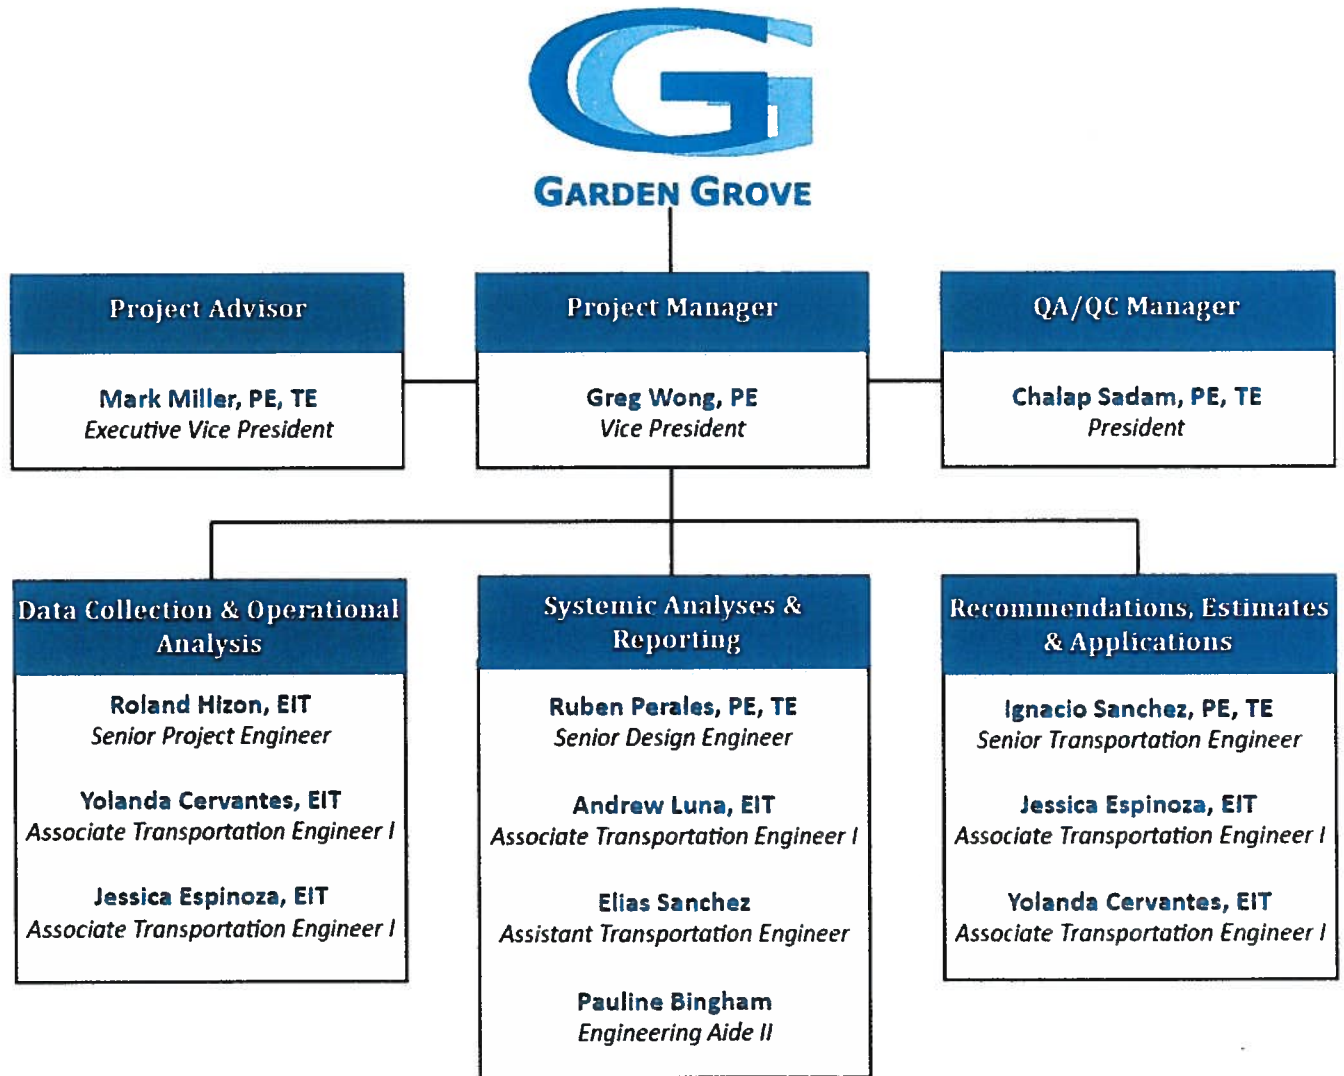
GARDEN GROVE

Project Advisor

Mark Miller, PE, TE
Executive Vice President

Project Manager

Greg Wong, PE
Vice President

QA/QC Manager

Chalap Sadam, PE, TE
President

Data Collection & Operational Analysis

Roland Hizon, EIT
Senior Project Engineer

Yolanda Cervantes, EIT
Associate Transportation Engineer I

Jessica Espinoza, EIT
Associate Transportation Engineer I

Systemic Analyses & Reporting

Ruben Perales, PE, TE
Senior Design Engineer

Andrew Luna, EIT
Associate Transportation Engineer I

Elias Sanchez
Assistant Transportation Engineer

Pauline Bingham
Engineering Aide II

Recommendations, Estimates & Applications

Ignacio Sanchez, PE, TE
Senior Transportation Engineer

Jessica Espinoza, EIT
Associate Transportation Engineer I

Yolanda Cervantes, EIT
Associate Transportation Engineer I